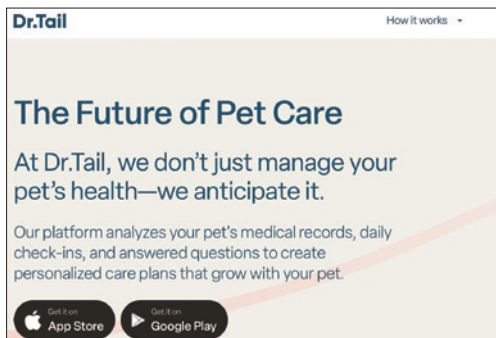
Dr.Tail

How it works

The Future of Pet Care

At Dr.Tail, we don't just manage your pet's health—we anticipate it.

Our platform analyzes your pet's medical records, daily check-ins, and answered questions to create personalized care plans that grow with your pet.

Get it on App Store

Get it on Google Play